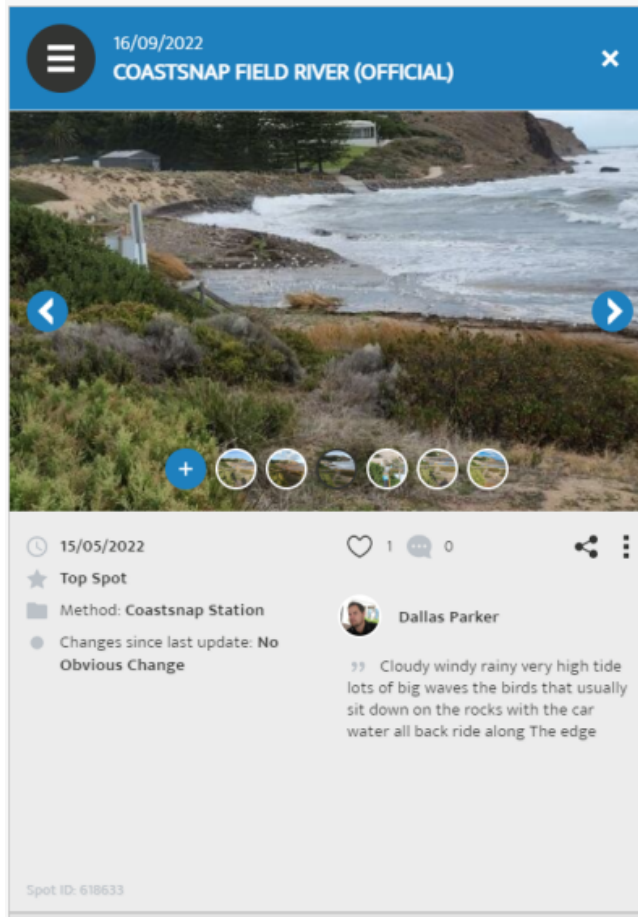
16/09/2022
COASTSNAP FIELD RIVER (OFFICIAL)

×

+

15/05/2022

Top Spot

Method: Coastsnap Station

Changes since last update: No Obvious Change

1 0

Dallas Parker

Cloudy windy rainy very high tide lots of big waves the birds that usually sit down on the rocks with the car water all back ride along The edge

Spot ID: 618633